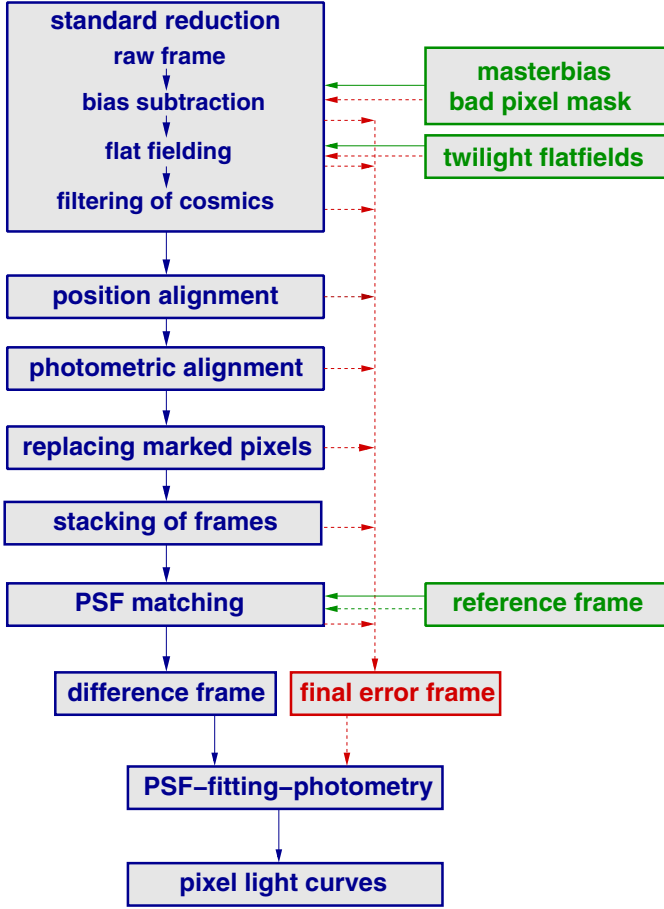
standard reduction
raw frame
bias subtraction
flat fielding
filtering of cosmics

masterbias
bad pixel mask

twilight flatfields

position alignment

photometric alignment

replacing marked pixels

stacking of frames

PSF matching

reference frame

difference frame

final error frame

PSF–fitting–photometry

pixel light curves